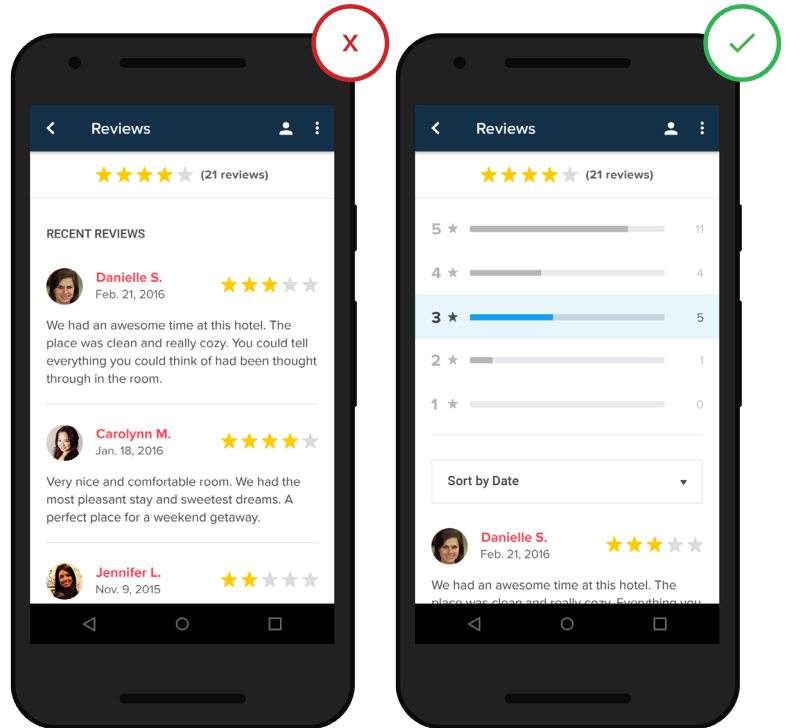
X

Reviews

(21 reviews)

RECENT REVIEWS

Danielle S.
Feb. 21, 2016

We had an awesome time at this hotel. The place was clean and really cozy. You could tell everything you could think of had been thought through in the room.

Carolynn M.
Jan. 18, 2016

Very nice and comfortable room. We had the most pleasant stay and sweetest dreams. A perfect place for a weekend getaway.

Jennifer L.
Nov. 9, 2015

✓

Reviews

(21 reviews)

5 ★ 11
4 ★ 4
3 ★ 5
2 ★ 1
1 ★ 0

Sort by Date

Danielle S.
Feb. 21, 2016

We had an awesome time at this hotel. The place was clean and really cozy. Everything you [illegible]